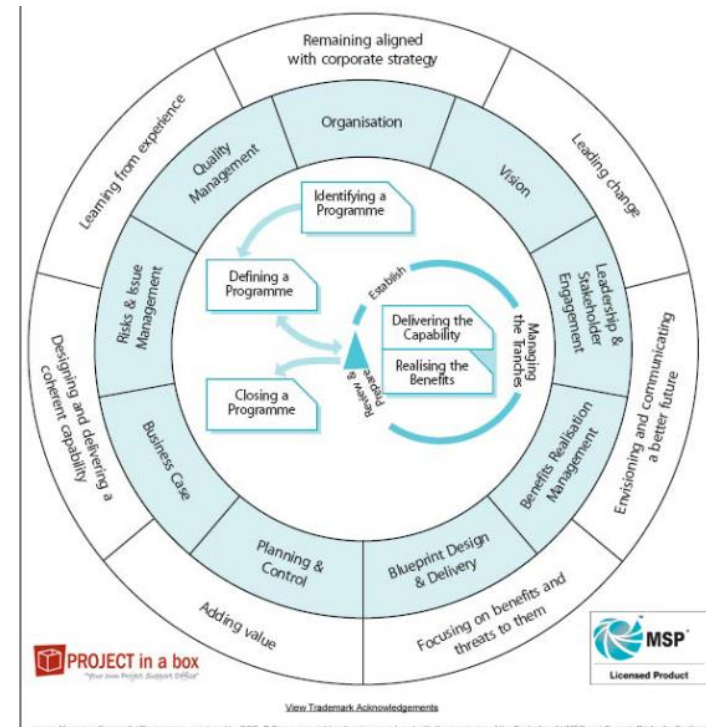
Remaining aligned with corporate strategy

Leading change

Envisioning and communicating a better future

Focusing on benefits and threats to them

Adding value

Designing and delivering a coherent capability

Learning from experience

Organisation

Vision

Leadership & Stakeholder Engagement

Benefits Realisation Management

Blueprint Design & Delivery

Planning & Control

Business Case

Risks & Issue Management

Quality Management

Identifying a Programme

Defining a Programme

Establish

Managing the Tranches

Delivering the Capability

Realising the Benefits

Review & Prepare

Closing a Programme

PROJECT in a box
"Your own Project Support Office"

MSP
Licensed Product

View Trademark Acknowledgements

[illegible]